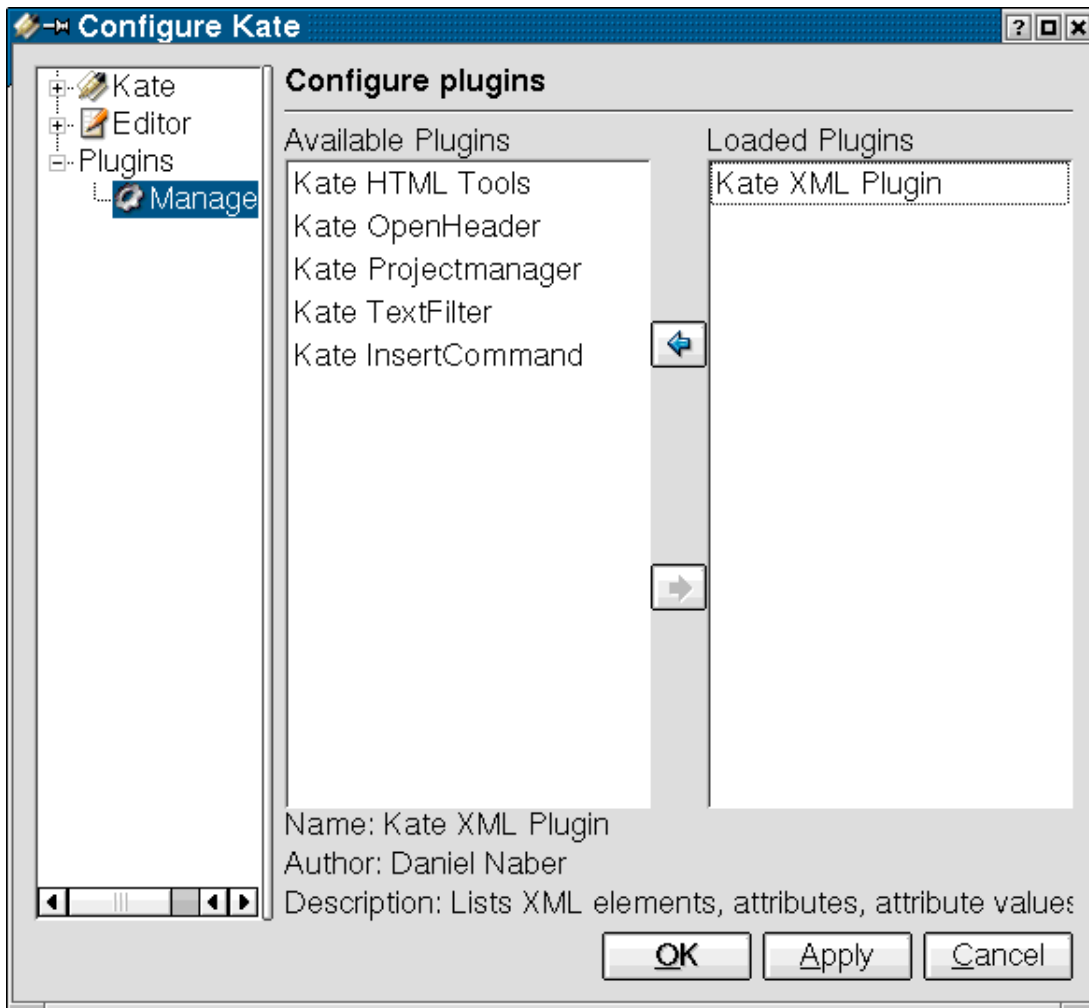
Configure Kate

Kate
Editor
Plugins
Manage

Configure plugins

Available Plugins
Kate HTML Tools
Kate OpenHeader
Kate Projectmanager
Kate TextFilter
Kate InsertCommand

Loaded Plugins
Kate XML Plugin

Name: Kate XML Plugin
Author: Daniel Naber
Description: Lists XML elements, attributes, attribute values

OK
Apply
Cancel